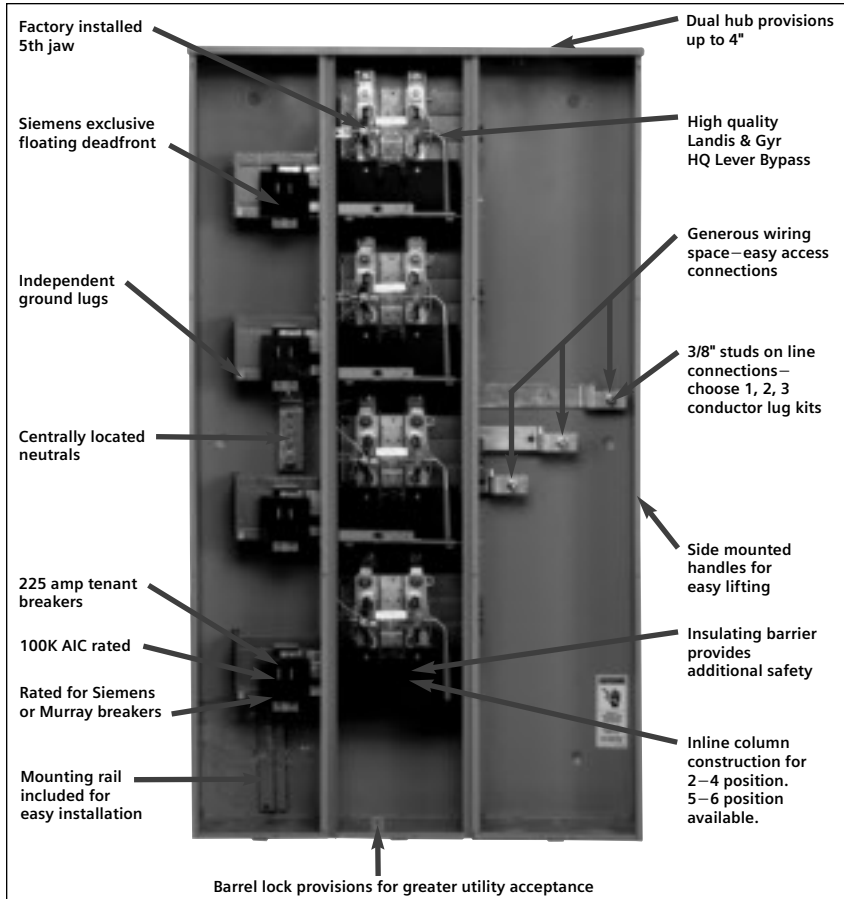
Factory installed 5th jaw

Dual hub provisions up to 4"

Siemens exclusive floating deadfront

High quality Landis & Gyr HQ Lever Bypass

Generous wiring space–easy access connections

Independent ground lugs

3/8" studs on line connections–choose 1, 2, 3 conductor lug kits

Centrally located neutrals

Side mounted handles for easy lifting

225 amp tenant breakers

100K AIC rated

Insulating barrier provides additional safety

Rated for Siemens or Murray breakers

Inline column construction for 2–4 position. 5–6 position available.

Mounting rail included for easy installation

Barrel lock provisions for greater utility acceptance